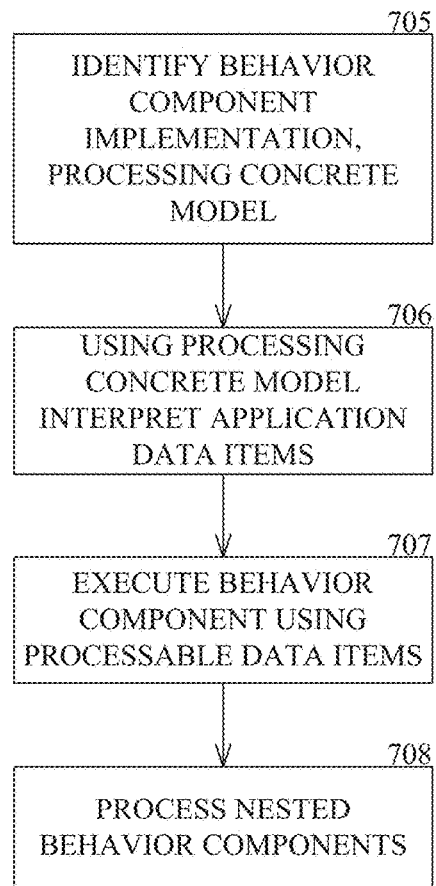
705
IDENTIFY BEHAVIOR COMPONENT IMPLEMENTATION, PROCESSING CONCRETE MODEL

706
USING PROCESSING CONCRETE MODEL INTERPRET APPLICATION DATA ITEMS

707
EXECUTE BEHAVIOR COMPONENT USING PROCESSABLE DATA ITEMS

708
PROCESS NESTED BEHAVIOR COMPONENTS